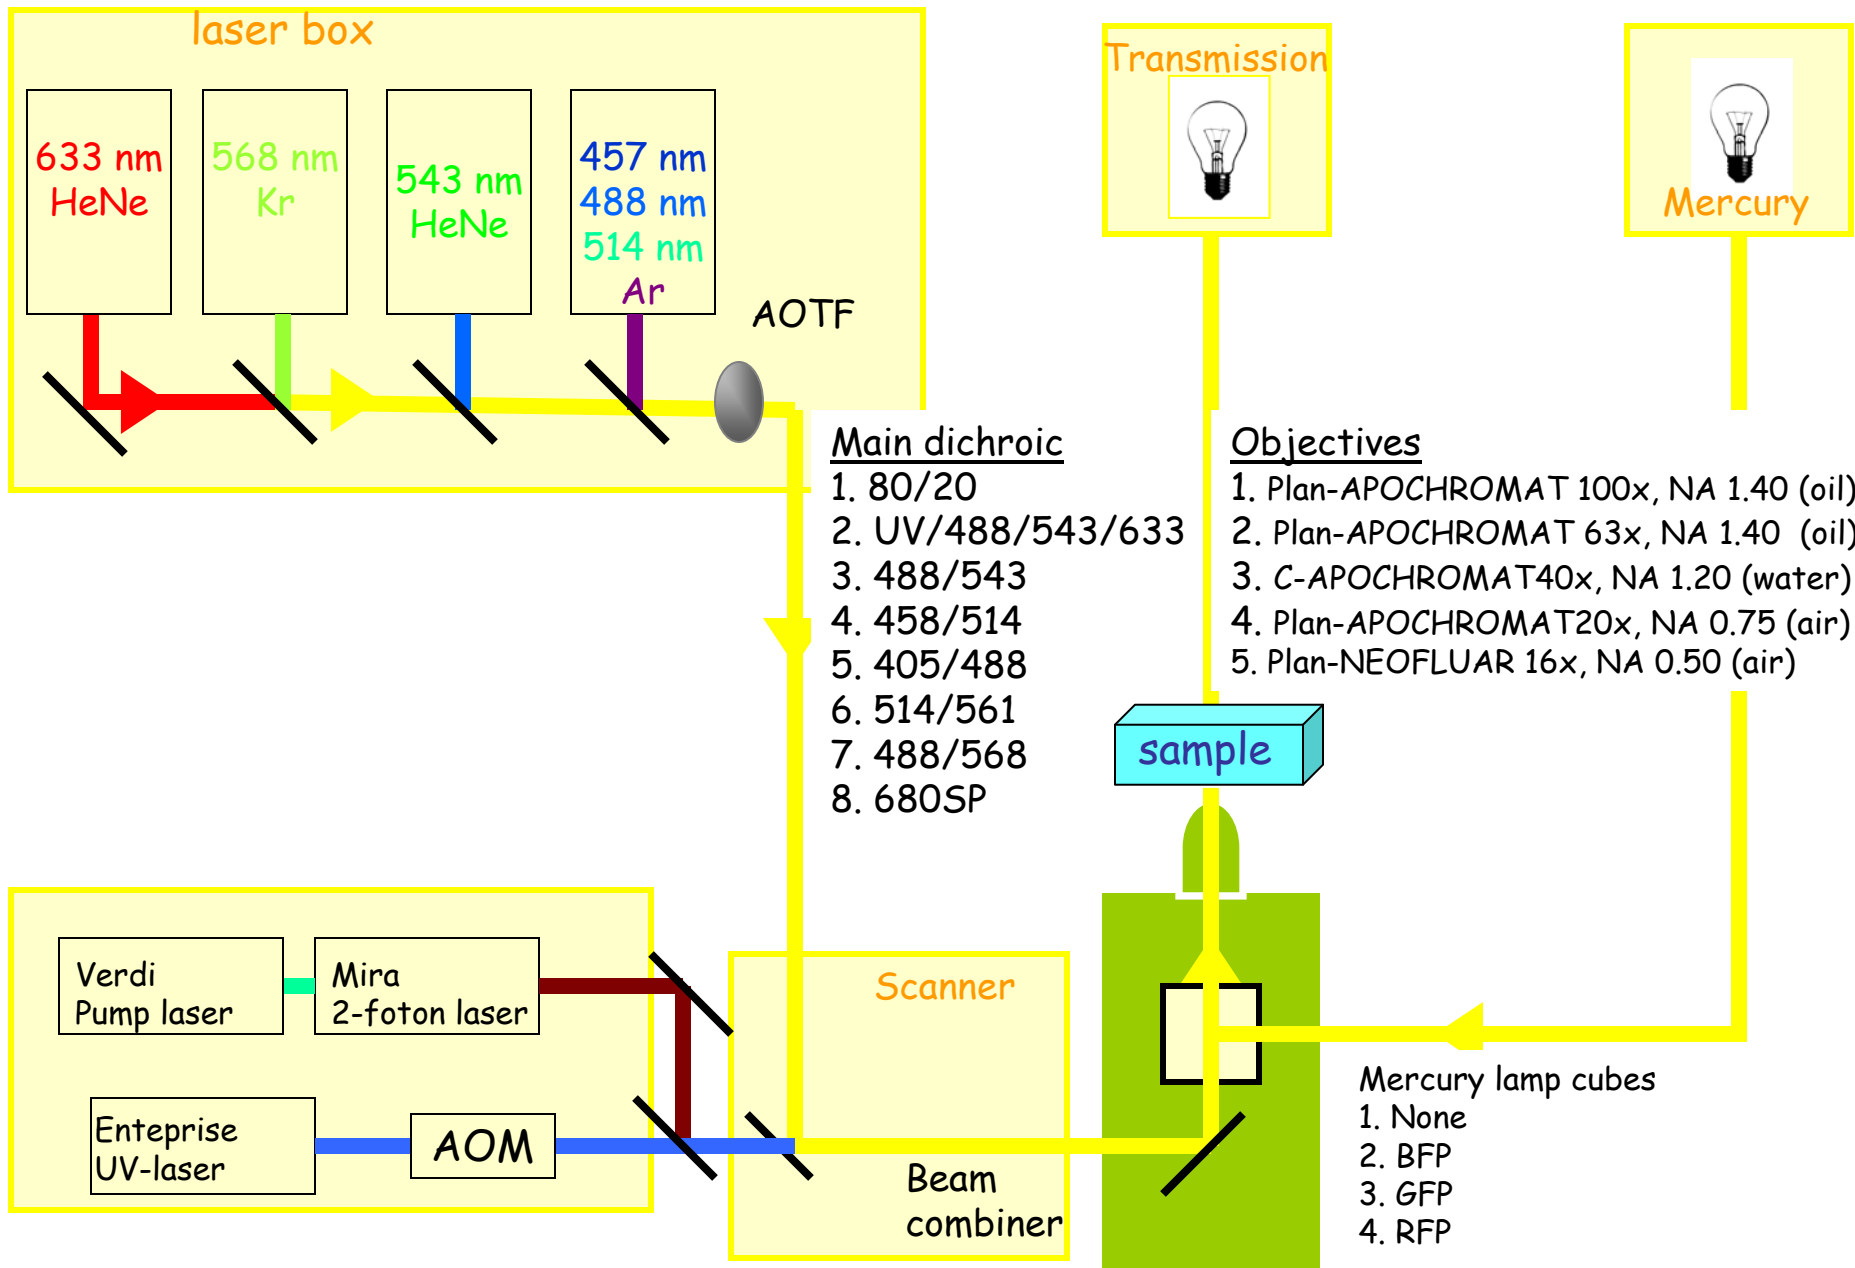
laser box

633 nm
HeNe

568 nm
Kr

543 nm
HeNe

457 nm
488 nm
514 nm
Ar

AOTF

Transmission

Mercury

Main dichroic
1. 80/20
2. UV/488/543/633
3. 488/543
4. 458/514
5. 405/488
6. 514/561
7. 488/568
8. 680SP

Objectives
1. Plan-APOCHROMAT 100x, NA 1.40 (oil)
2. Plan-APOCHROMAT 63x, NA 1.40 (oil)
3. C-APOCHROMAT40x, NA 1.20 (water)
4. Plan-APOCHROMAT20x, NA 0.75 (air)
5. Plan-NEOFLUAR 16x, NA 0.50 (air)

sample

Verdi
Pump laser

Mira
2-foton laser

Scanner

Enteprise
UV-laser

AOM

Beam
combiner

Mercury lamp cubes
1. None
2. BFP
3. GFP
4. RFP